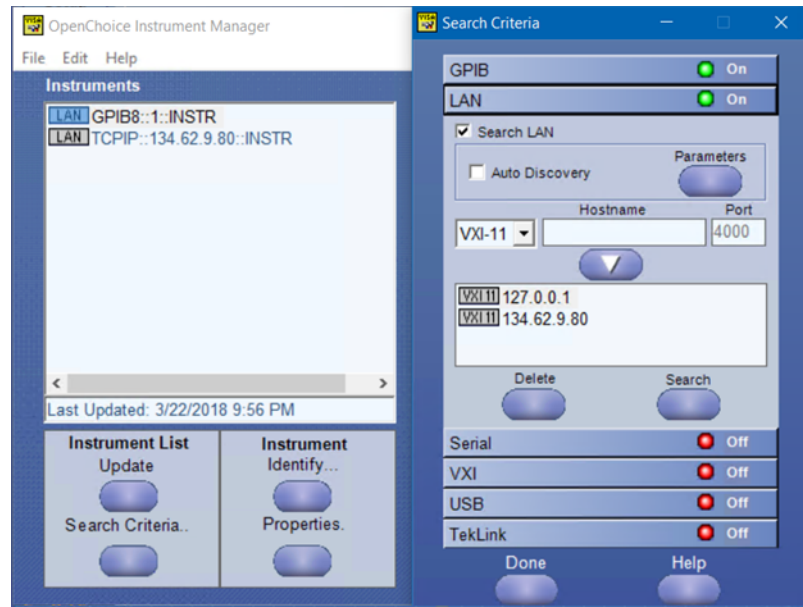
OpenChoice Instrument Manager

File Edit Help

Instruments

LAN GPIB8::1::INSTR
LAN TCPIP::134.62.9.80::INSTR

Last Updated: 3/22/2018 9:56 PM

Instrument List
Update

Search Criteria..

Instrument
Identify...

Properties.

Search Criteria

GPIB On

LAN On

Search LAN

Auto Discovery

Parameters

Hostname

Port

VXI-11

4000

VXI11 127.0.0.1
VXI11 134.62.9.80

Delete

Search

Serial Off

VXI Off

USB Off

TekLink Off

Done

Help